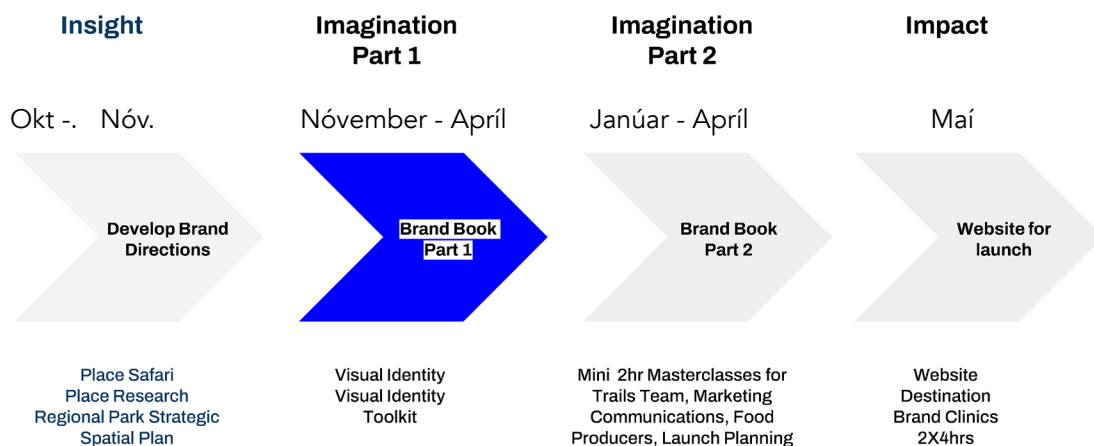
Insight

Imagination Part 1

Imagination Part 2

Impact

Okt -. Nóv.

Nóvember - Apríl

Janúar - Apríl

Maí

Develop Brand Directions

Brand Book Part 1

Brand Book Part 2

Website for launch

Place Safari
Place Research
Regional Park Strategic Spatial Plan

Visual Identity
Visual Identity Toolkit

Mini 2hr Masterclasses for Trails Team, Marketing Communications, Food Producers, Launch Planning

Website
Destination Brand Clinics 2X4hrs